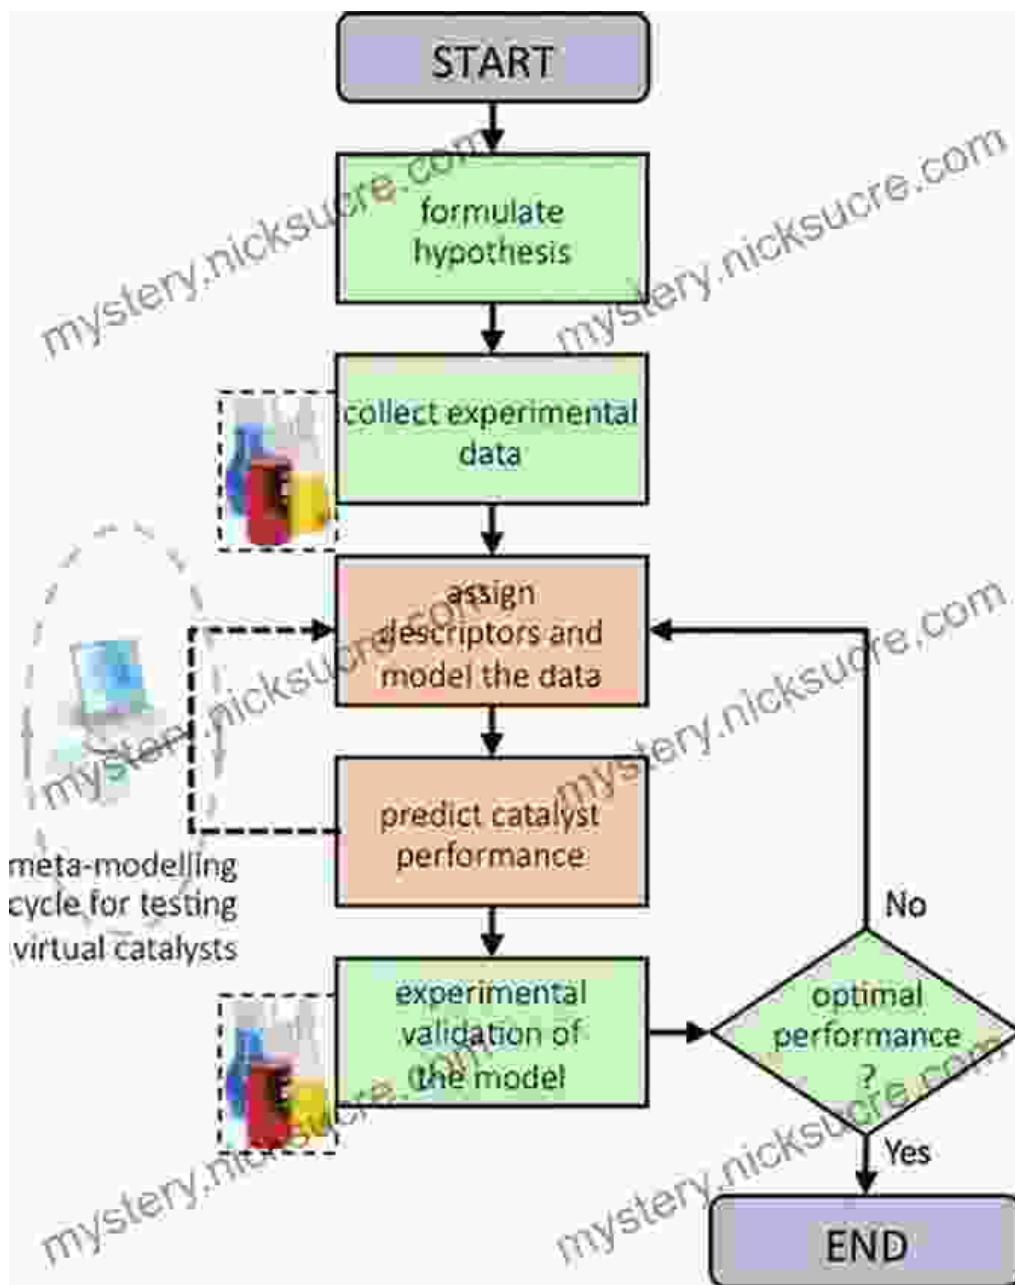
START

formulate hypothesis

collect experimental data

assign descriptors and model the data

predict catalyst performance

meta-modelling cycle for testing virtual catalysts

experimental validation of the model

optimal performance ?

No

Yes

END

mystery.nicksucre.com
mystery.nicksucre.com
mystery.nicksucre.com
mystery.nicksucre.com
mystery.nicksucre.com
mystery.nicksucre.com